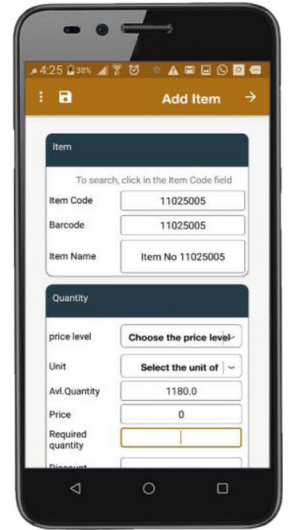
4:25 38%

Add Item

Item

To search, click in the Item Code field

Item Code 11025005

Barcode 11025005

Item Name Item No 11025005

Quantity

price level Choose the price level

Unit Select the unit of

Avl.Quantity 1180.0

Price 0

Required quantity

Discount